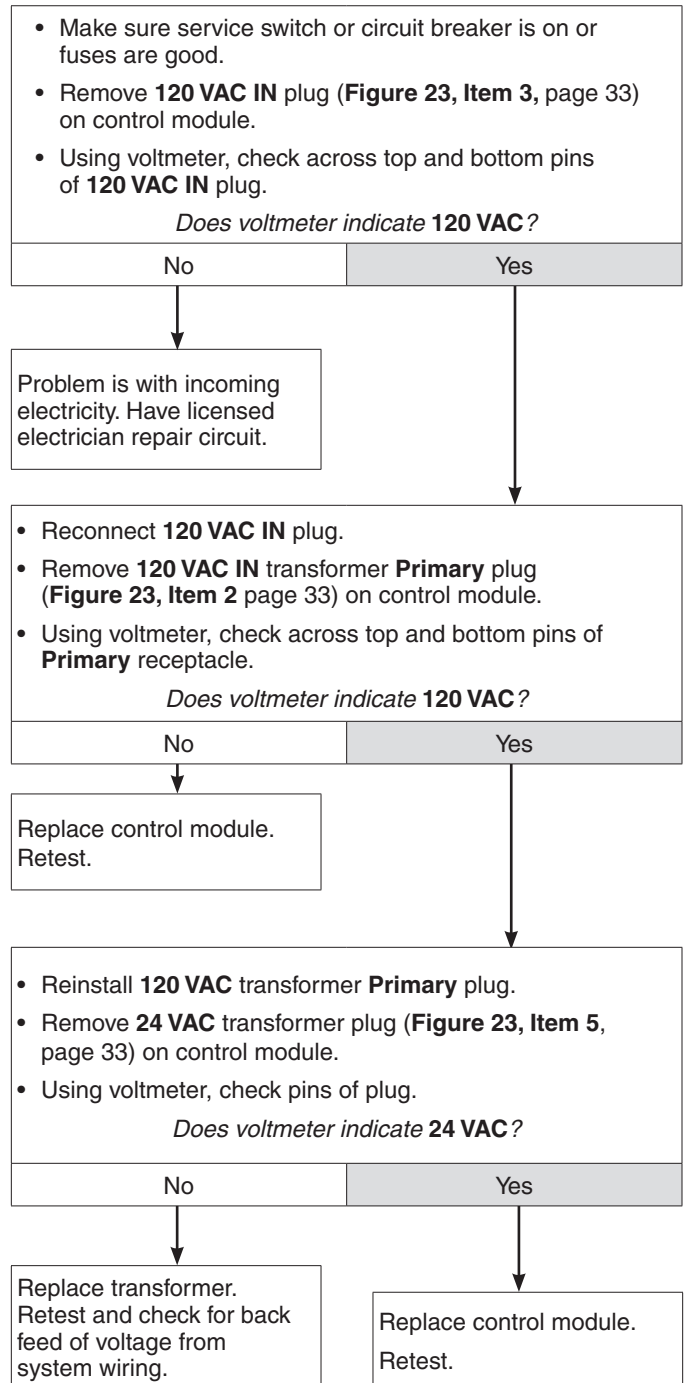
• Make sure service switch or circuit breaker is on or fuses are good.

• Remove **120 VAC IN** plug (**Figure 23, Item 3,** page 33) on control module.

• Using voltmeter, check across top and bottom pins of **120 VAC IN** plug.

*Does voltmeter indicate* **120 VAC***?*

No

Yes

Problem is with incoming electricity. Have licensed electrician repair circuit.

• Reconnect **120 VAC IN** plug.

• Remove **120 VAC IN** transformer **Primary** plug (**Figure 23, Item 2** page 33) on control module.

• Using voltmeter, check across top and bottom pins of **Primary** receptacle.

*Does voltmeter indicate* **120 VAC***?*

No

Yes

Replace control module. Retest.

• Reinstall **120 VAC** transformer **Primary** plug.

• Remove **24 VAC** transformer plug (**Figure 23, Item 5**, page 33) on control module.

• Using voltmeter, check pins of plug.

*Does voltmeter indicate* **24 VAC***?*

No

Yes

Replace transformer. Retest and check for back feed of voltage from system wiring.

Replace control module.

Retest.